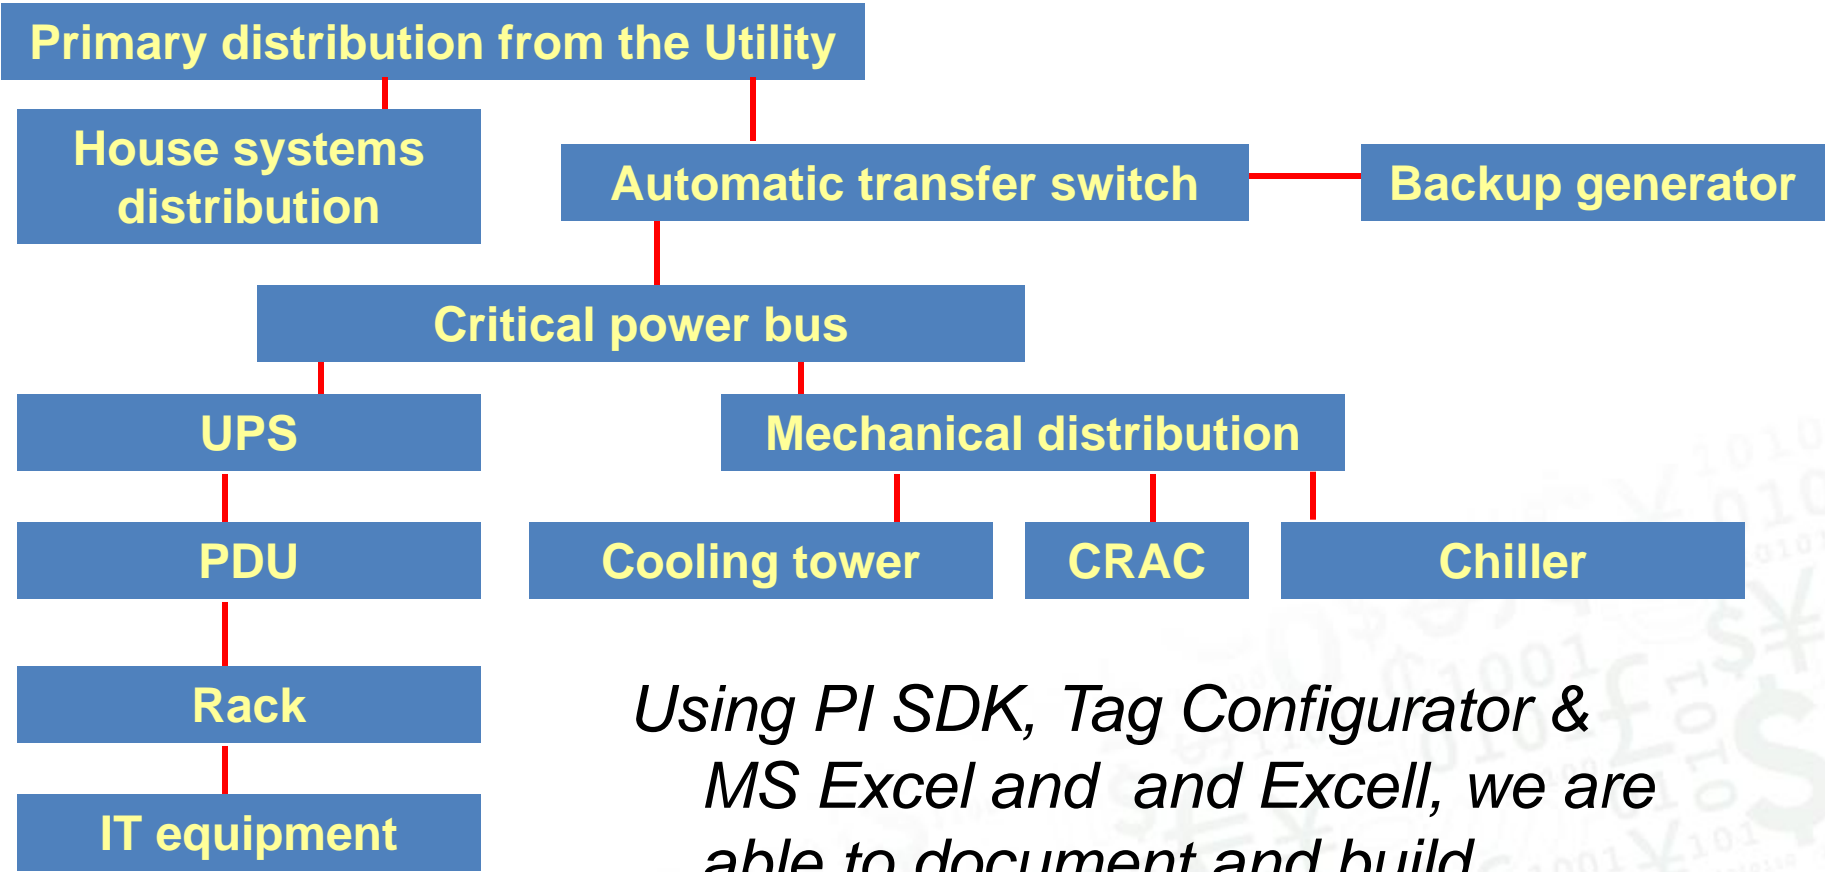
Primary distribution from the Utility

House systems distribution

Automatic transfer switch

Backup generator

Critical power bus

UPS

Mechanical distribution

PDU

Cooling tower

CRAC

Chiller

Rack

IT equipment

Using PI SDK, Tag Configurator & MS Excel and and Excell, we are able to document and build